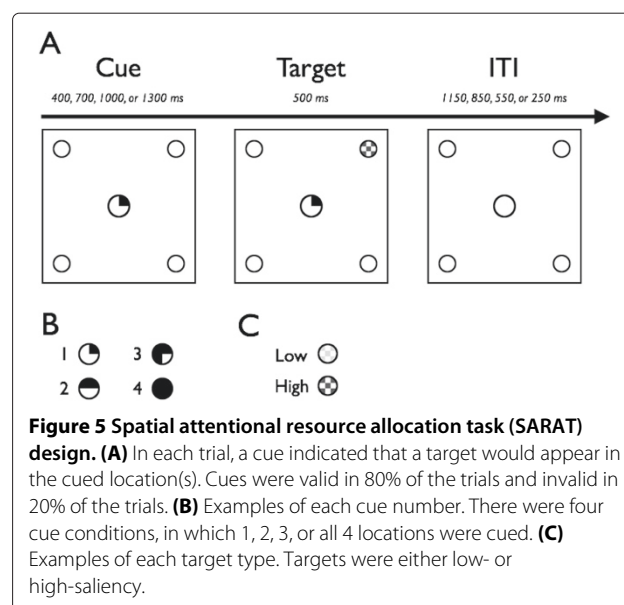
A

Cue
400, 700, 1000, or 1300 ms

Target
500 ms

ITI
1150, 850, 550, or 250 ms

B
1 3
2 4

C
Low
High

**Figure 5 Spatial attentional resource allocation task (SARAT) design. (A)** In each trial, a cue indicated that a target would appear in the cued location(s). Cues were valid in 80% of the trials and invalid in 20% of the trials. **(B)** Examples of each cue number. There were four cue conditions, in which 1, 2, 3, or all 4 locations were cued. **(C)** Examples of each target type. Targets were either low- or high-saliency.